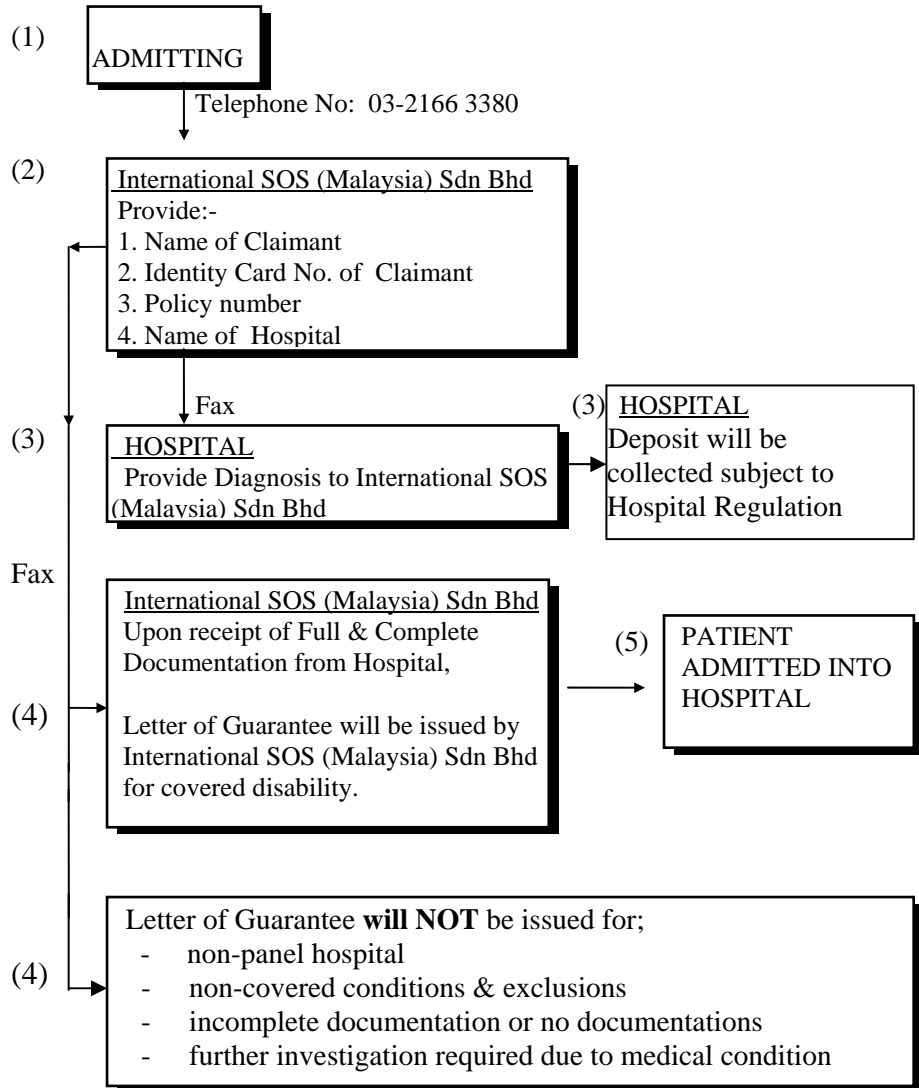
(1) ADMITTING

Telephone No: 03-2166 3380

(2) International SOS (Malaysia) Sdn Bhd
Provide:-
1. Name of Claimant
2. Identity Card No. of Claimant
3. Policy number
4. Name of Hospital

Fax

(3) HOSPITAL
Provide Diagnosis to International SOS (Malaysia) Sdn Bhd

(3) HOSPITAL
Deposit will be collected subject to Hospital Regulation

Fax

(4) International SOS (Malaysia) Sdn Bhd
Upon receipt of Full & Complete Documentation from Hospital,

Letter of Guarantee will be issued by International SOS (Malaysia) Sdn Bhd for covered disability.

(5) PATIENT ADMITTED INTO HOSPITAL

(4) Letter of Guarantee **will NOT** be issued for;
- non-panel hospital
- non-covered conditions & exclusions
- incomplete documentation or no documentations
- further investigation required due to medical condition